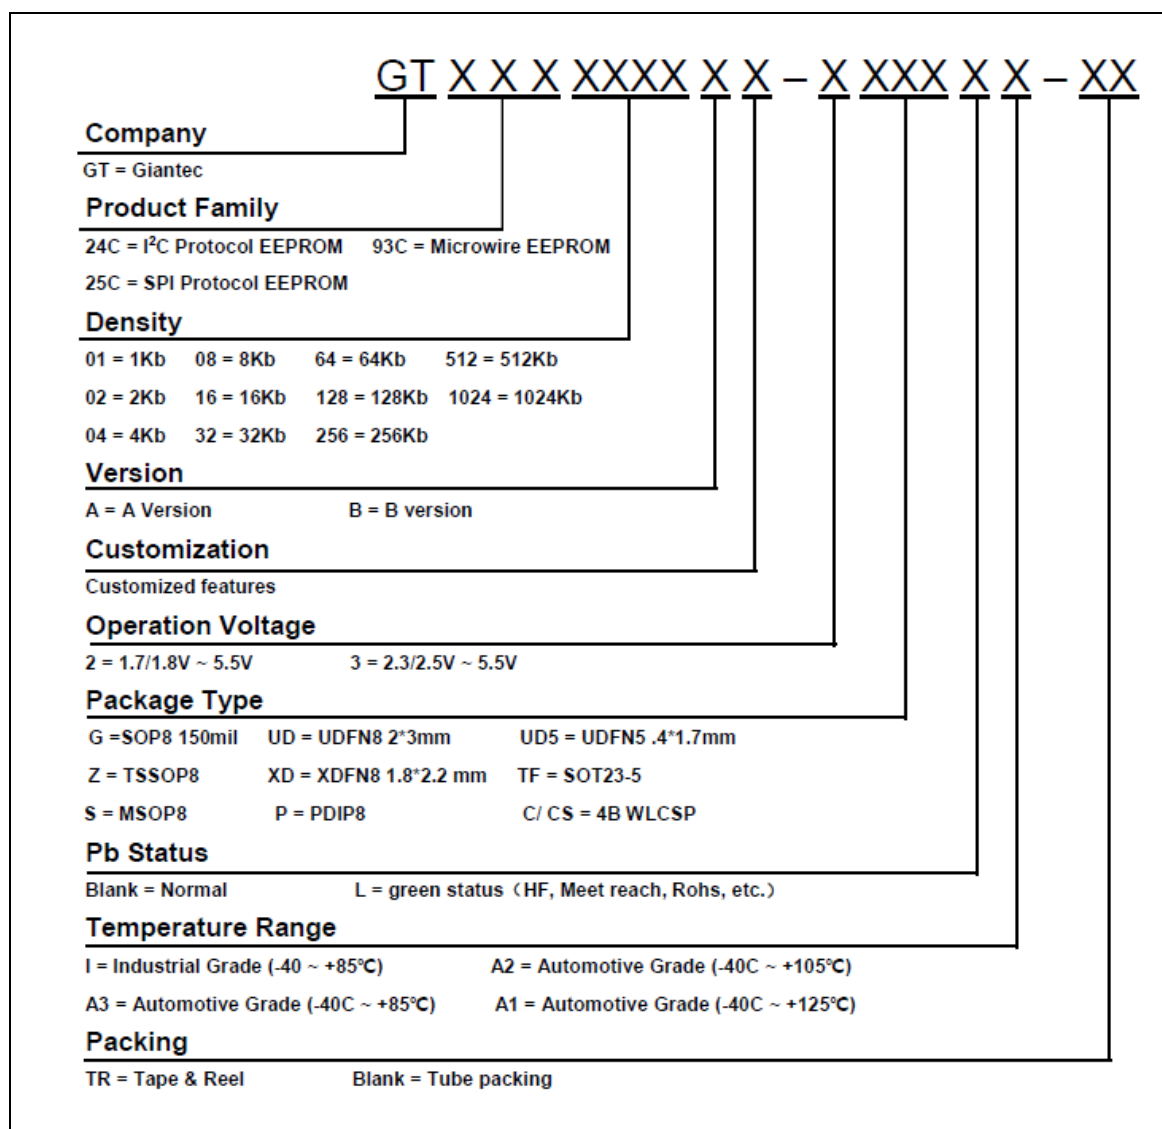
GT X X X XXXX X X – X XXX X X – XX

Company

GT = Giantec

Product Family

24C = I$^2$C Protocol EEPROM 93C = Microwire EEPROM

25C = SPI Protocol EEPROM

Density

01 = 1Kb 08 = 8Kb 64 = 64Kb 512 = 512Kb

02 = 2Kb 16 = 16Kb 128 = 128Kb 1024 = 1024Kb

04 = 4Kb 32 = 32Kb 256 = 256Kb

Version

A = A Version B = B version

Customization

Customized features

Operation Voltage

2 = 1.7/1.8V ~ 5.5V 3 = 2.3/2.5V ~ 5.5V

Package Type

G =SOP8 150mil UD = UDFN8 2*3mm UD5 = UDFN5 .4*1.7mm

Z = TSSOP8 XD = XDFN8 1.8*2.2 mm TF = SOT23-5

S = MSOP8 P = PDIP8 C/ CS = 4B WLCSP

Pb Status

Blank = Normal L = green status（HF, Meet reach, Rohs, etc.）

Temperature Range

I = Industrial Grade (-40 ~ +85℃) A2 = Automotive Grade (-40C ~ +105℃)

A3 = Automotive Grade (-40C ~ +85℃) A1 = Automotive Grade (-40C ~ +125℃)

Packing

TR = Tape & Reel Blank = Tube packing